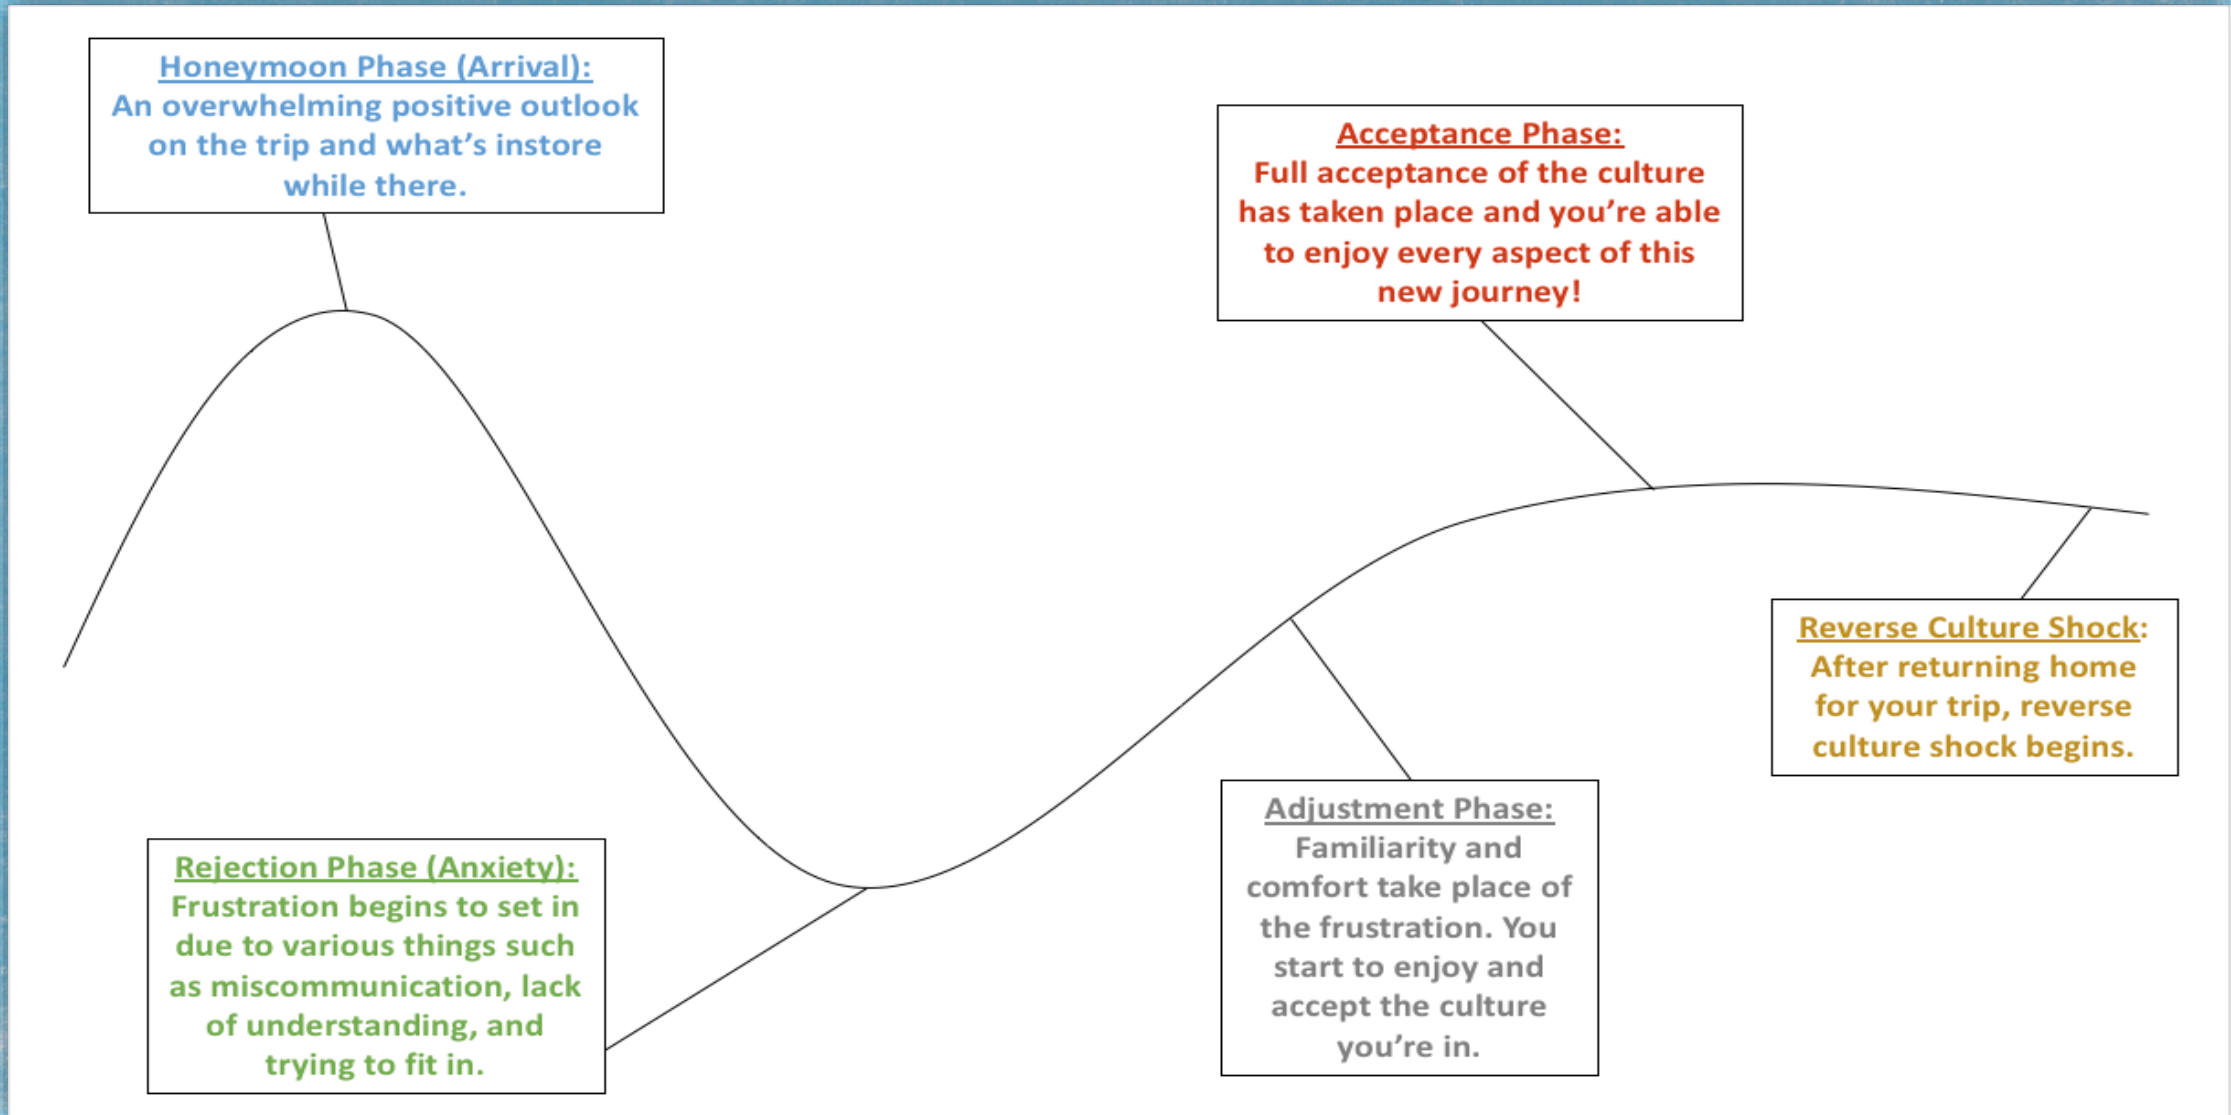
Honeymoon Phase (Arrival):
An overwhelming positive outlook on the trip and what's instore while there.

Acceptance Phase:
Full acceptance of the culture has taken place and you're able to enjoy every aspect of this new journey!

Reverse Culture Shock:
After returning home for your trip, reverse culture shock begins.

Rejection Phase (Anxiety):
Frustration begins to set in due to various things such as miscommunication, lack of understanding, and trying to fit in.

Adjustment Phase:
Familiarity and comfort take place of the frustration. You start to enjoy and accept the culture you're in.